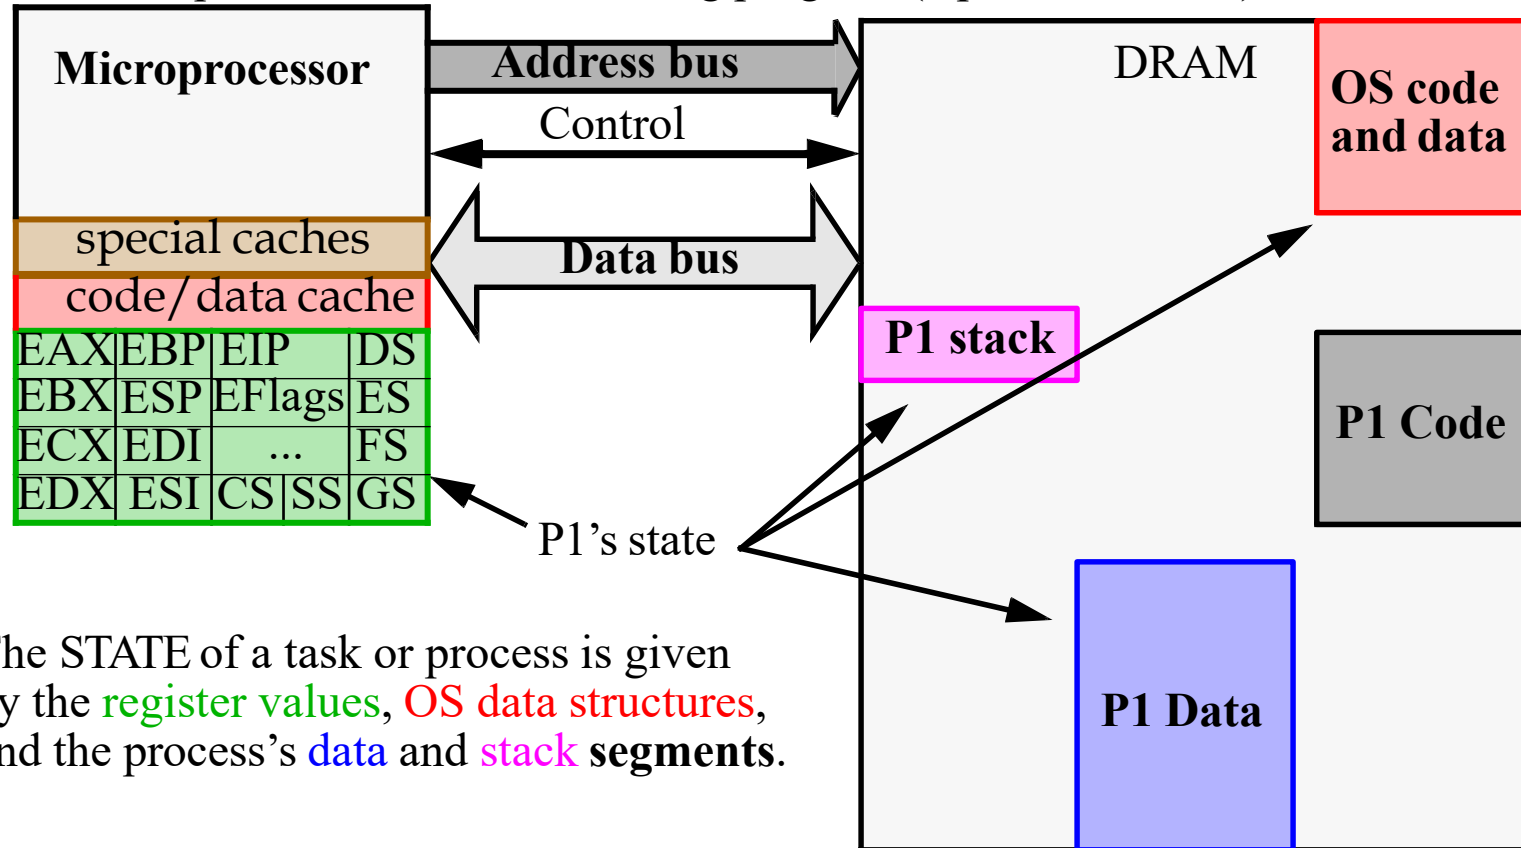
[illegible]

Microprocessor

Address bus

Control

Data bus

DRAM

OS code and data

special caches

code/data cache

| EAX | EBP | EIP | | DS |
|---|---|---|---|---|
| EBX | ESP | EFlags | | ES |
| ECX | EDI | ... | | FS |
| EDX | ESI | CS | SS | GS |

P1 stack

P1 Code

P1's state

P1 Data

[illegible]he STATE of a task or process is given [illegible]y the register values, OS data structures, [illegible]nd the process's data and stack **segments**.